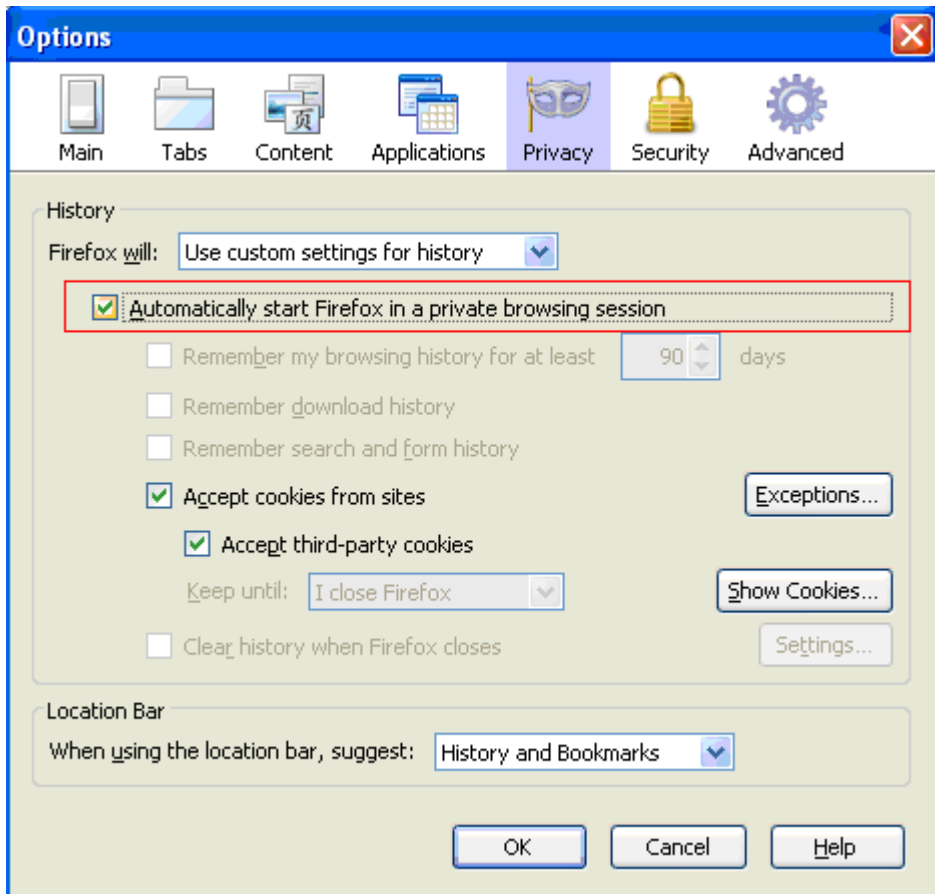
Options

Main
Tabs
Content
Applications
Privacy
Security
Advanced

History

Firefox will: Use custom settings for history

Automatically start Firefox in a private browsing session

Remember my browsing history for at least 90 days

Remember download history

Remember search and form history

Accept cookies from sites
Exceptions...

Accept third-party cookies

Keep until: I close Firefox
Show Cookies...

Clear history when Firefox closes
Settings...

Location Bar

When using the location bar, suggest: History and Bookmarks

OK
Cancel
Help